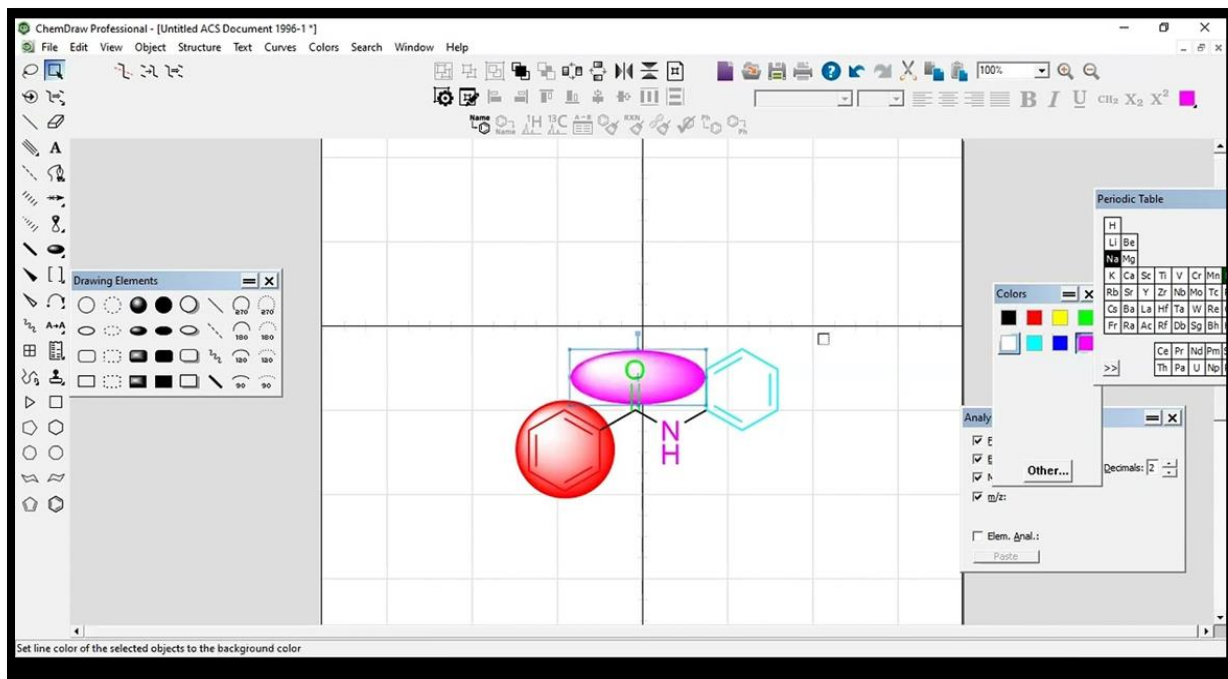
ChemDraw Professional - [Untitled ACS Document 1996-1 *]

File Edit View Object Structure Text Curves Colors Search Window Help

100%

B I U $CH_2$ $X_2$ $X^2$

Name

Drawing Elements

270 270 180 180 180 180 90 90

Colors

Other...

Periodic Table

| H | | | | | | | | |
|---|---|---|---|---|---|---|---|---|
| Li | Be | | | | | | | |
| Na | Mg | | | | | | | |
| K | Ca | Sc | Ti | V | Cr | Mn | | |
| Rb | Sr | Y | Zr | Nb | Mo | Tc | | |
| Cs | Ba | La | Hf | Ta | W | Re | | |
| Fr | Ra | Ac | Rf | Db | Sg | Bh | | |

| Ce | Pr | Nd | Pm |
|---|---|---|---|
| Th | Pa | U | Np |

>>

Analy

Decimals: 2

m/z:

Elem. Anal.:

Paste

O

N

H

Set line color of the selected objects to the background color